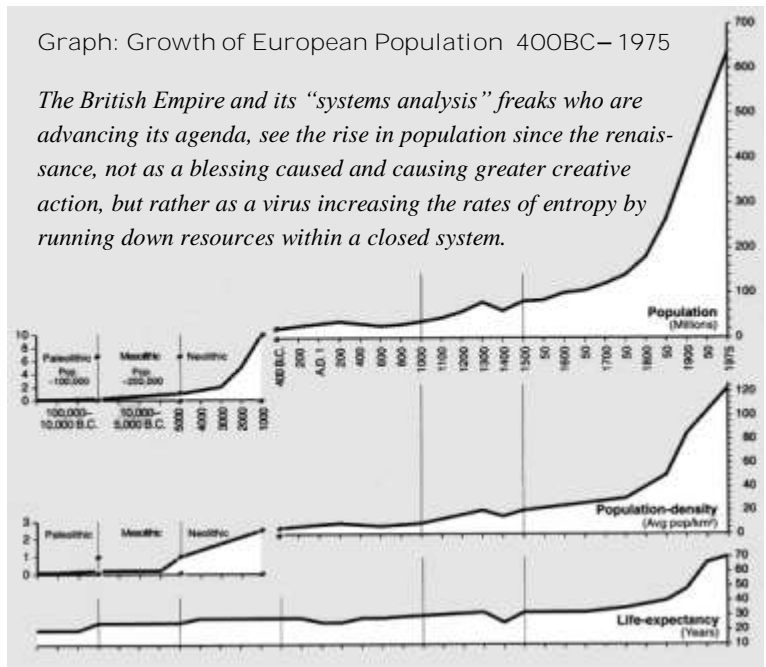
Graph: Growth of European Population 400BC–1975

*The British Empire and its "systems analysis" freaks who are advancing its agenda, see the rise in population since the renaissance, not as a blessing caused and causing greater creative action, but rather as a virus increasing the rates of entropy by running down resources within a closed system.*

700
600
500
400
300
200
100
0

Population
(Millions)

10
8
6
4
2
0

Paleolithic
Pop. ~100,000

Mesolithic
Pop. ~250,000

Neolithic

100,000–
10,000 B.C.

50,000–
5,000 B.C.

5000
4000
3000
2000
1000

400 B.C.
200
A.D. 1
200
400
600
800
1000
1200
1300
1400
1500
50
1600
50
1700
50
1800
50
1900
50
1975

120
100
80
60
40
20
0

Population-density
(Avg pop/km²)

3
2
1
0

Paleolithic
Mesolithic
Neolithic

70
60
50
40
30
20
10

Life-expectancy
(Years)